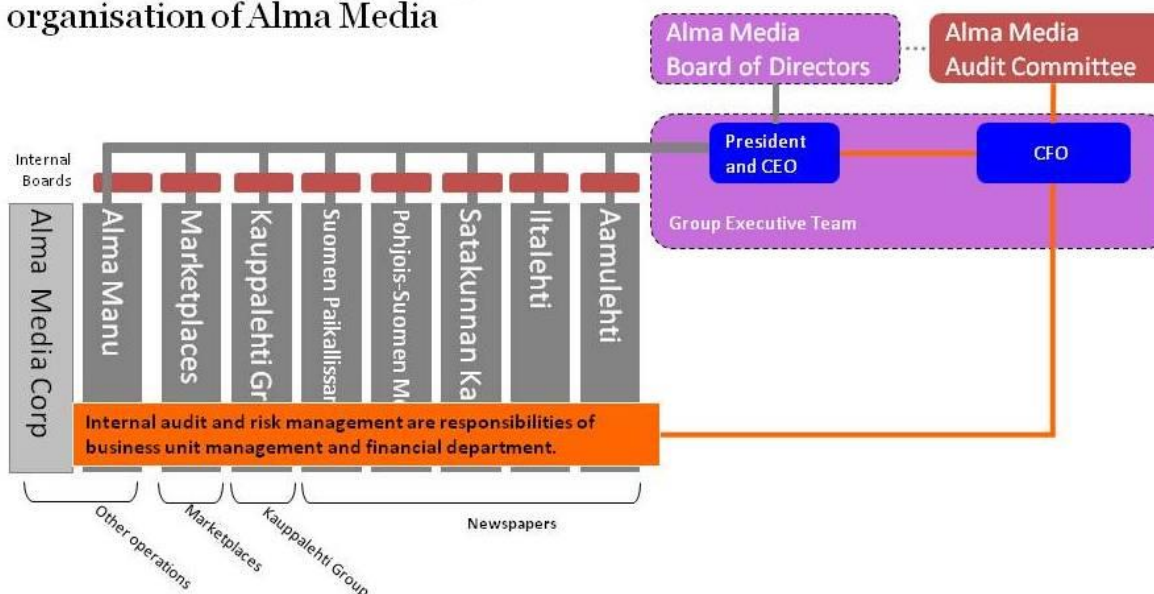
organisation of Alma Media

Alma Media Board of Directors

Alma Media Audit Committee

President and CEO

CFO

Group Executive Team

Internal Boards

Alma Media Corp

Alma Manu

Marketplaces

Kauppalehti Gr

Suomen Paikallissan

Pohjois-Suomen M

Satakunnan Ka

Iltalehti

Aamulehti

Internal audit and risk management are responsibilities of business unit management and financial department.

Other operations

Marketplaces

Kauppalehti Group

Newspapers